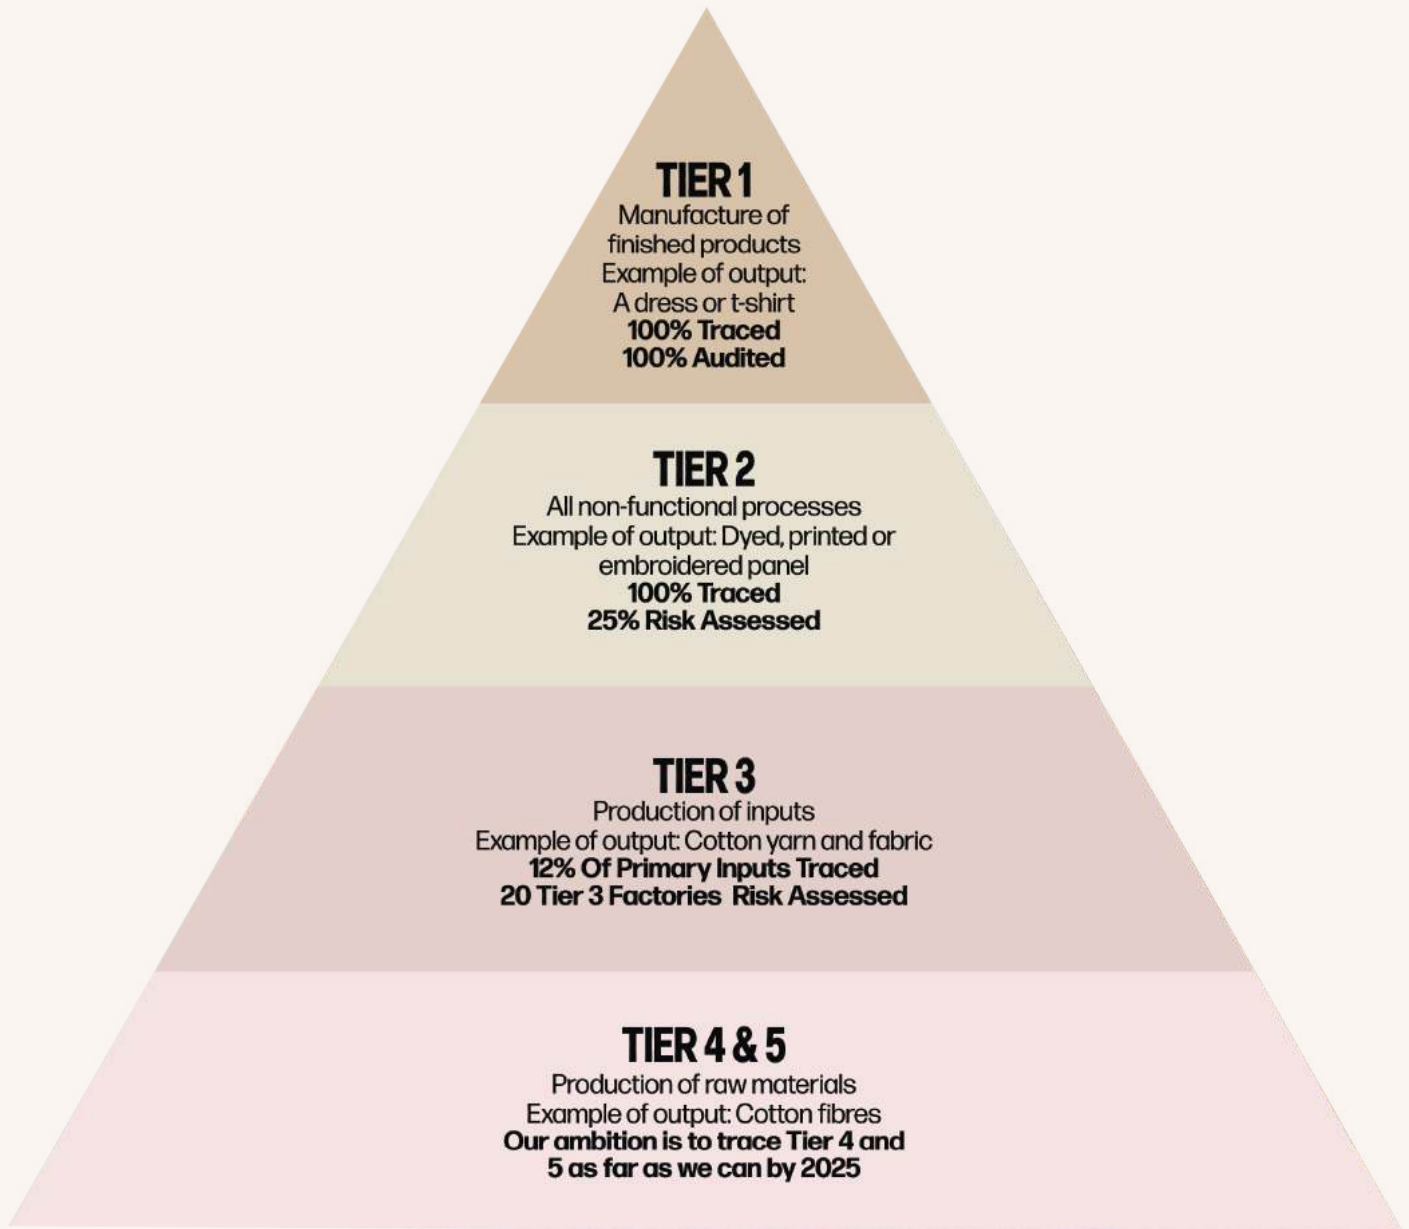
TIER 1
Manufacture of finished products
Example of output: A dress or t-shirt
**100% Traced**
**100% Audited**

TIER 2
All non-functional processes
Example of output: Dyed, printed or embroidered panel
**100% Traced**
**25% Risk Assessed**

TIER 3
Production of inputs
Example of output: Cotton yarn and fabric
**12% Of Primary Inputs Traced**
**20 Tier 3 Factories Risk Assessed**

TIER 4 & 5
Production of raw materials
Example of output: Cotton fibres
**Our ambition is to trace Tier 4 and 5 as far as we can by 2025**